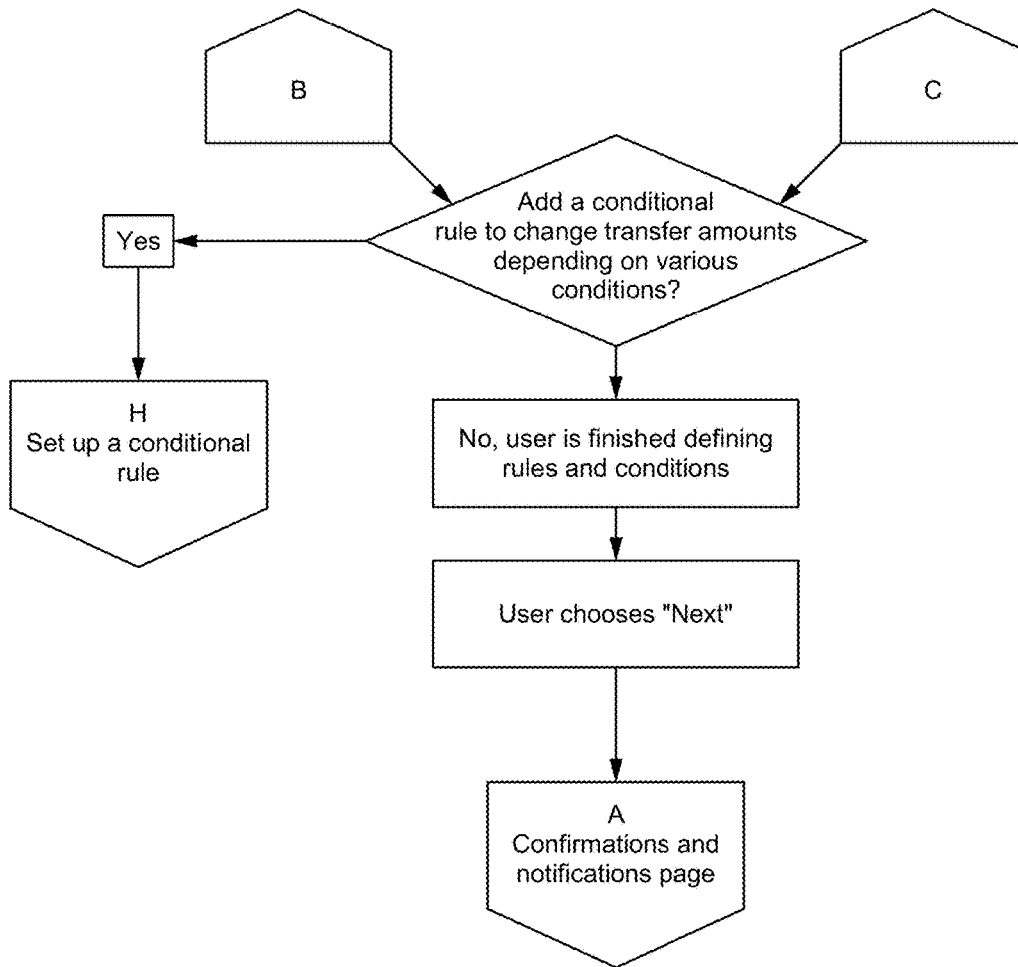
B

C

Add a conditional rule to change transfer amounts depending on various conditions?

Yes

H
Set up a conditional rule

No, user is finished defining rules and conditions

User chooses "Next"

A
Confirmations and notifications page